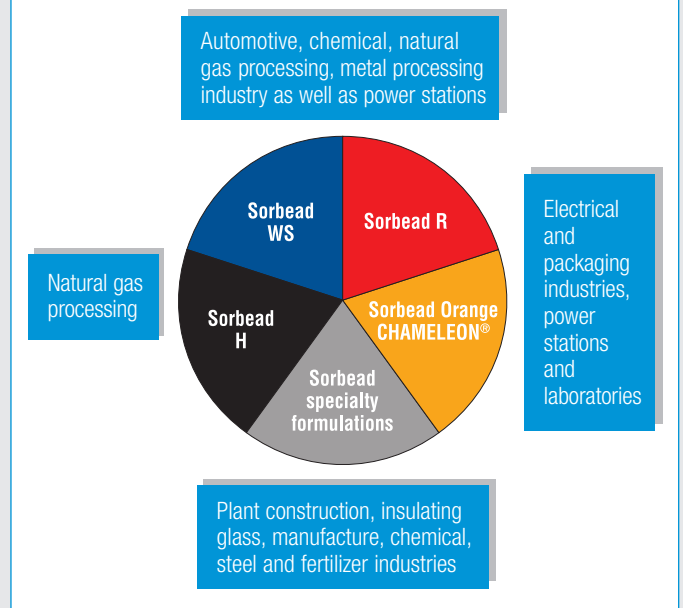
Automotive, chemical, natural gas processing, metal processing industry as well as power stations

Natural gas processing

Sorbead WS

Sorbead R

Sorbead H

Sorbead Orange CHAMELEON®

Sorbead specialty formulations

Electrical and packaging industries, power stations and laboratories

Plant construction, insulating glass, manufacture, chemical, steel and fertilizer industries